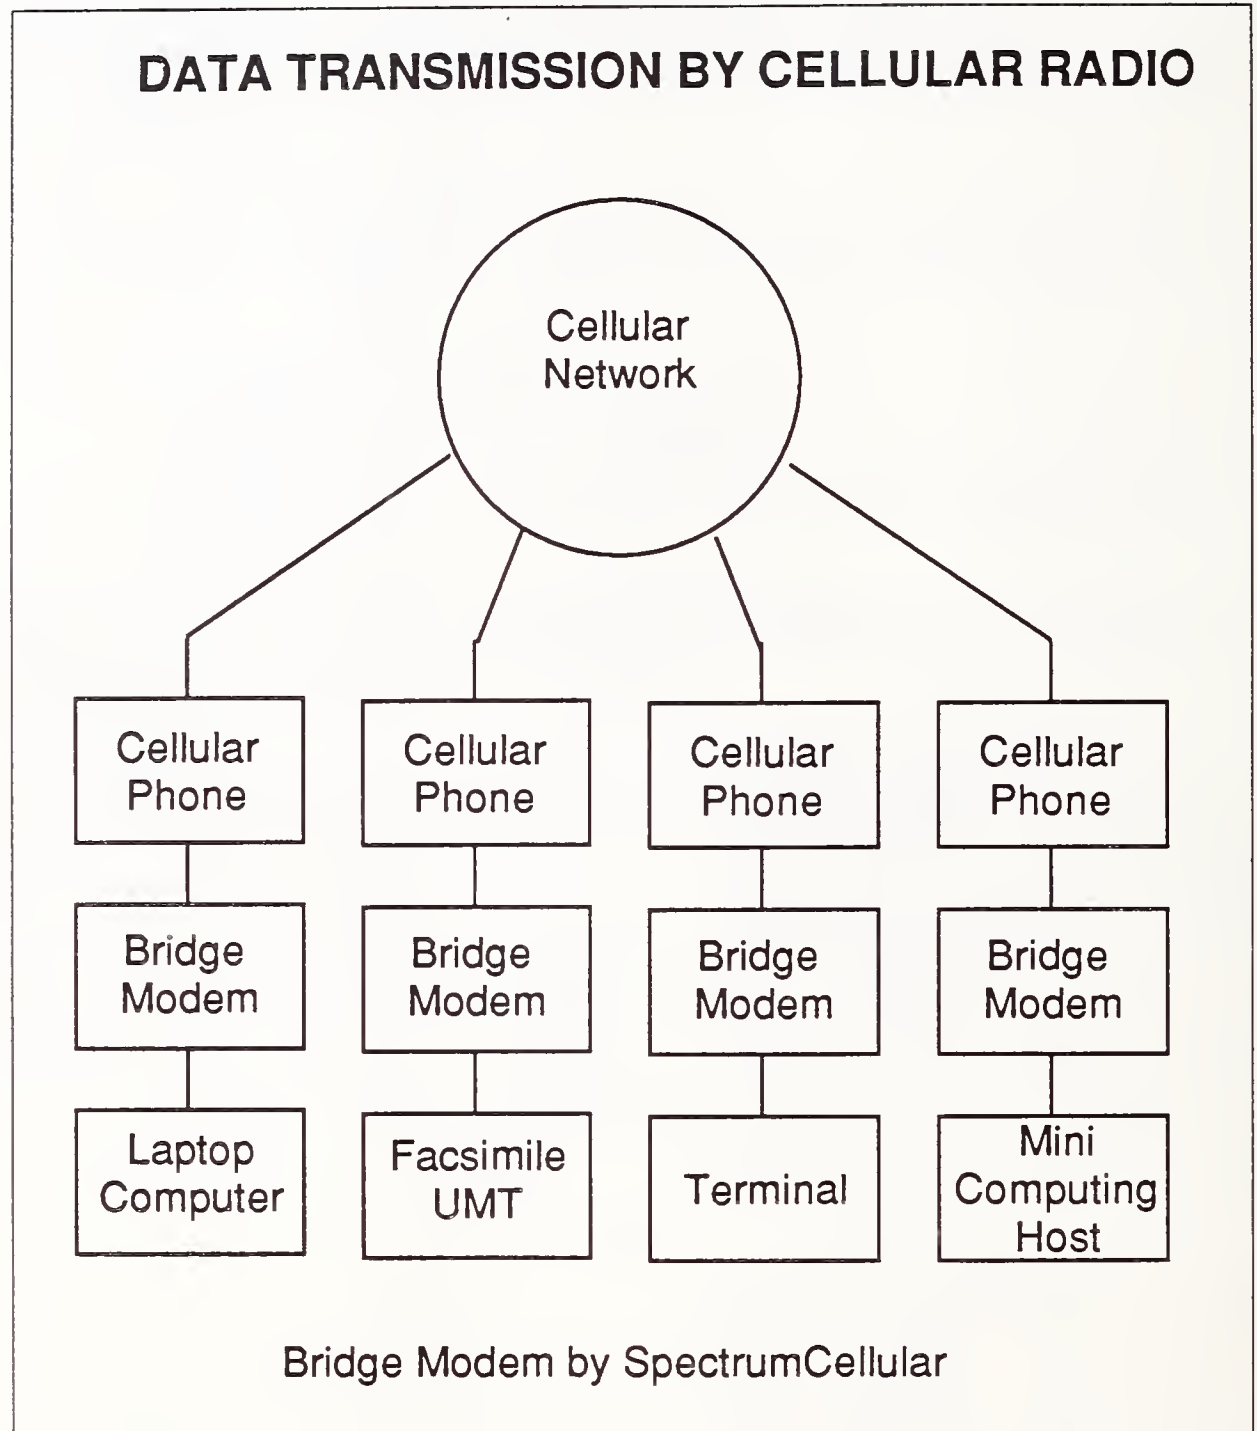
DATA TRANSMISSION BY CELLULAR RADIO

Cellular Network

Cellular Phone

Bridge Modem

Laptop Computer

Cellular Phone

Bridge Modem

Facsimile UMT

Cellular Phone

Bridge Modem

Terminal

Cellular Phone

Bridge Modem

Mini Computing Host

Bridge Modem by SpectrumCellular